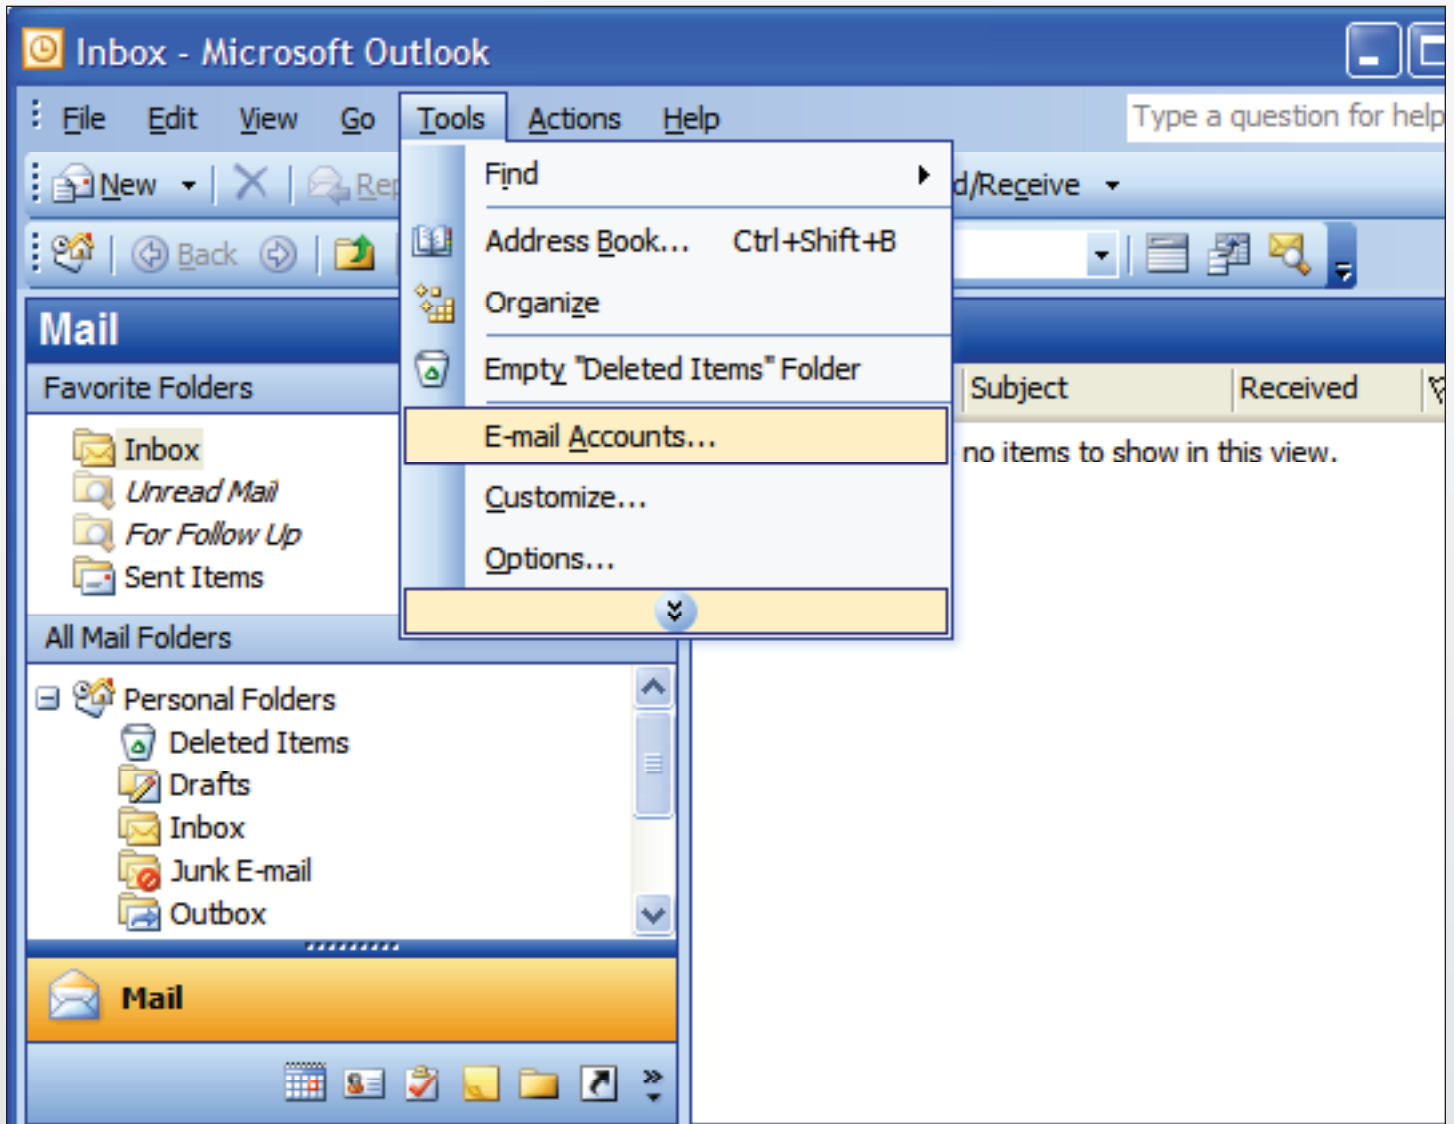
Inbox - Microsoft Outlook

File Edit View Go Tools Actions Help

Type a question for help

New Rep

d/Receive

Back

Find

Address Book... Ctrl+Shift+B

Organize

Empty "Deleted Items" Folder

E-mail Accounts...

Customize...

Options...

Mail

Favorite Folders

Inbox

Unread Mail

For Follow Up

Sent Items

All Mail Folders

Personal Folders

Deleted Items

Drafts

Inbox

Junk E-mail

Outbox

Mail

Subject Received

no items to show in this view.